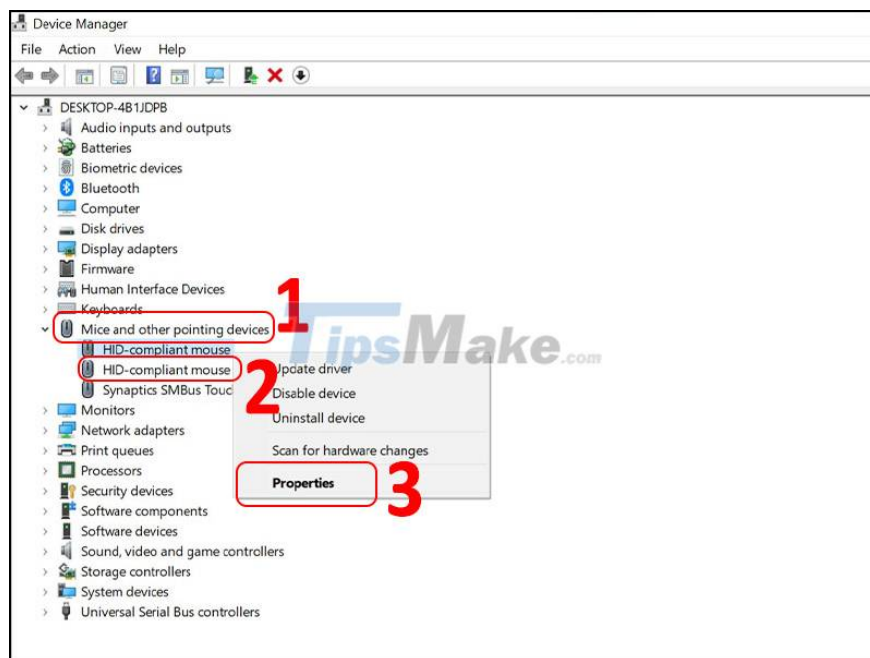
Device Manager
File Action View Help

DESKTOP-4B1JDPB
Audio inputs and outputs
Batteries
Biometric devices
Bluetooth
Computer
Disk drives
Display adapters
Firmware
Human Interface Devices
Keyboards
Mice and other pointing devices
HID-compliant mouse
HID-compliant mouse
Synaptics SMBus Touc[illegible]
Monitors
Network adapters
Print queues
Processors
Security devices
Software components
Software devices
Sound, video and game controllers
Storage controllers
System devices
Universal Serial Bus controllers

1
2
3

Update driver
Disable device
Uninstall device
Scan for hardware changes
Properties

TipsMake.com